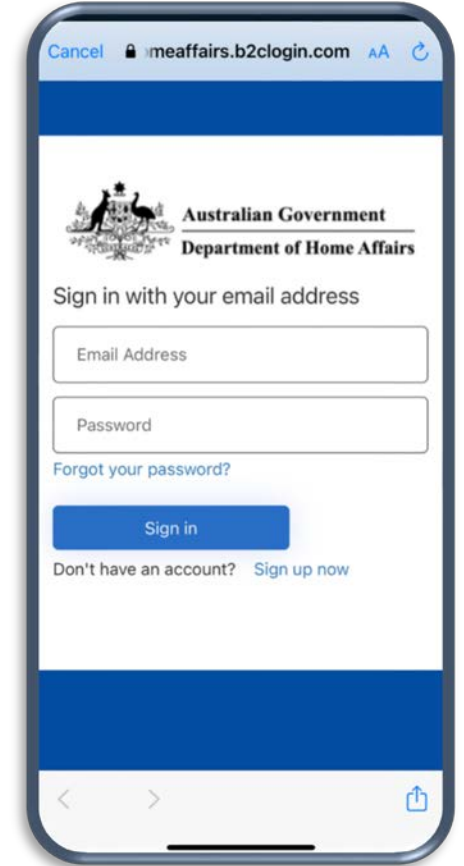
Cancel meaffairs.b2clogin.com AA

Australian Government
Department of Home Affairs

Sign in with your email address

Email Address

Password

Forgot your password?

Sign in

Don't have an account? Sign up now